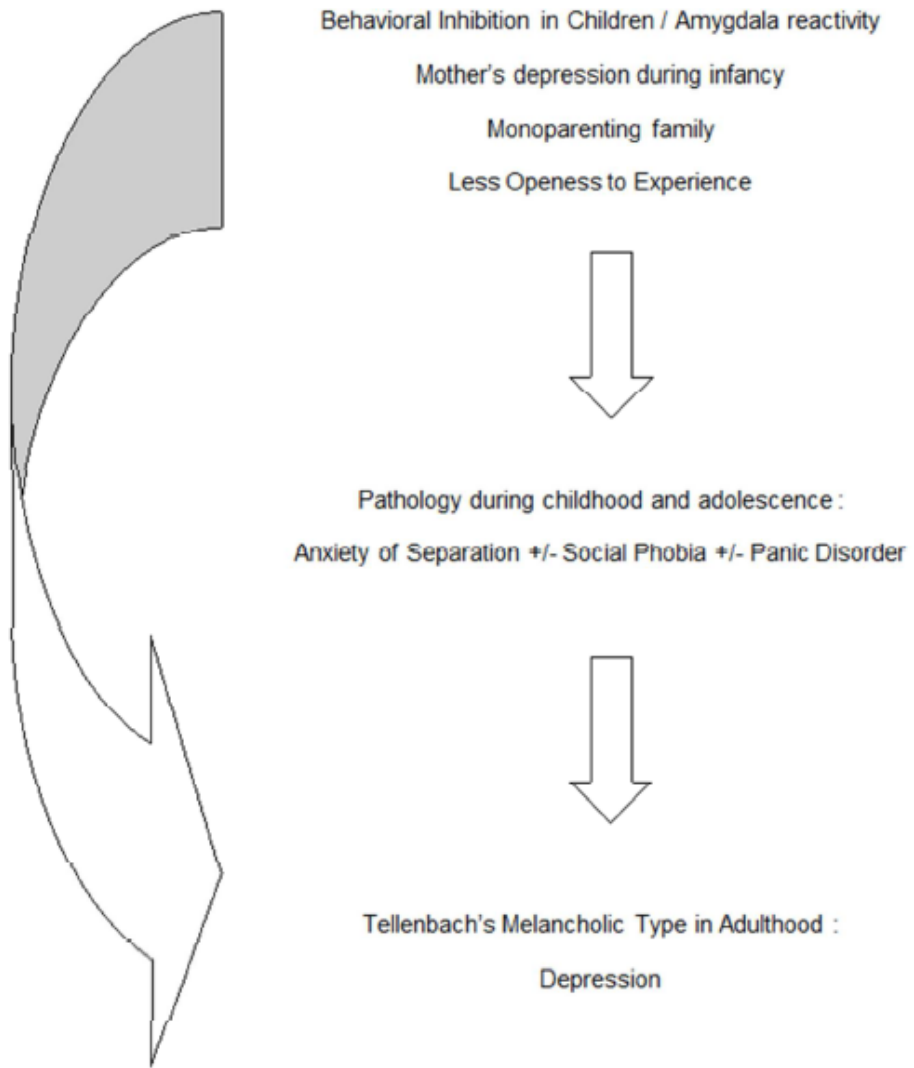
Behavioral Inhibition in Children / Amygdala reactivity

Mother's depression during infancy

Monoparenting family

Less Openess to Experience

Pathology during childhood and adolescence :

Anxiety of Separation +/- Social Phobia +/- Panic Disorder

Tellenbach's Melancholic Type in Adulthood :

Depression